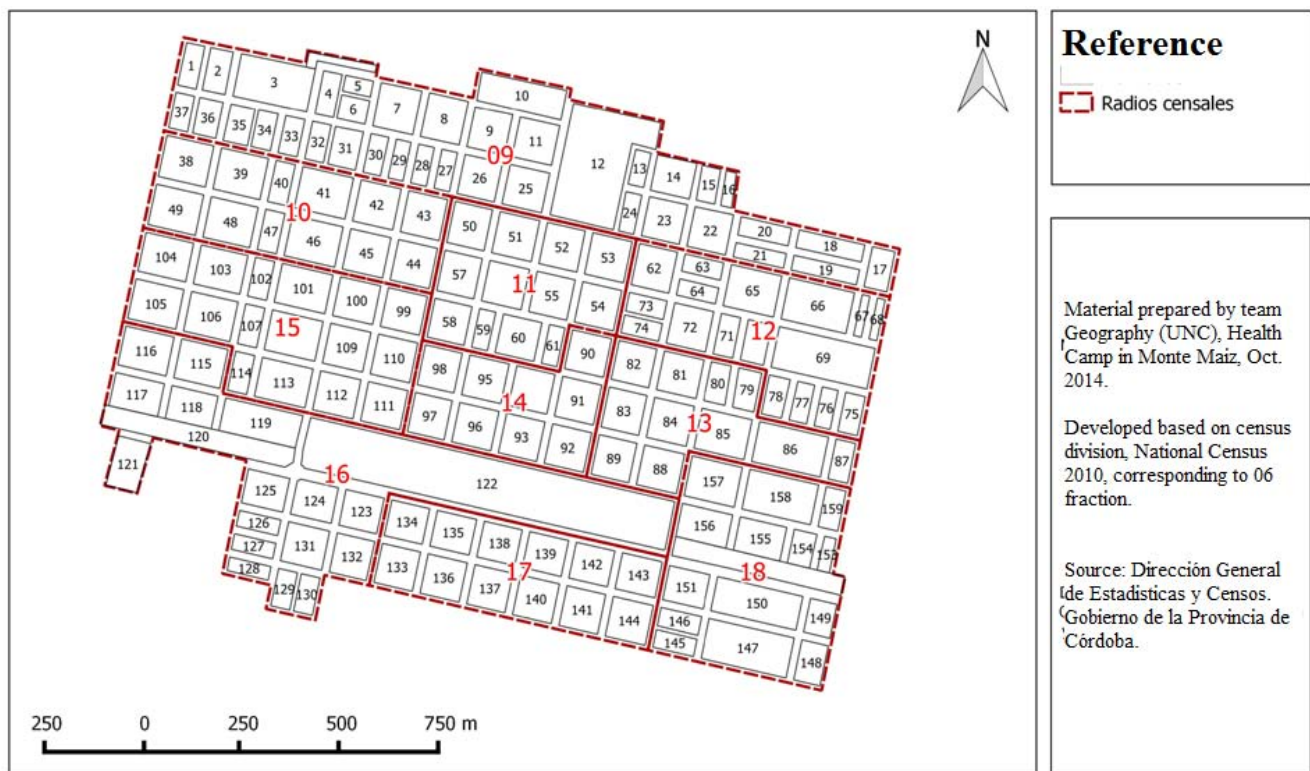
N

Reference

Radios censales

Material prepared by team Geography (UNC), Health Camp in Monte Maiz, Oct. 2014.

Developed based on census division, National Census 2010, corresponding to 06 fraction.

Source: Dirección General de Estadisticas y Censos. Gobierno de la Provincia de Córdoba.

1 2 3 4 5 6 7 8 9 10 11 12 13 14 15 16 17 18 19 20 21 22 23 24 25 26 27 28 29 30 31 32 33 34 35 36 37 38 39 40 41 42 43 44 45 46 47 48 49 50 51 52 53 54 55 56 57 58 59 60 61 62 63 64 65 66 67 68 69 71 72 73 74 75 76 77 78 79 80 81 82 83 84 85 86 87 88 89 90 91 92 93 95 96 97 98 99 100 101 102 103 104 105 106 107 109 110 111 112 113 114 115 116 117 118 119 120 121 122 123 124 125 126 127 128 129 130 131 132 133 134 135 136 137 138 139 140 141 142 143 144 145 146 147 148 149 150 151 153 154 155 156 157 158 159

09 10 11 12 13 14 15 16 17 18

250 0 250 500 750 m